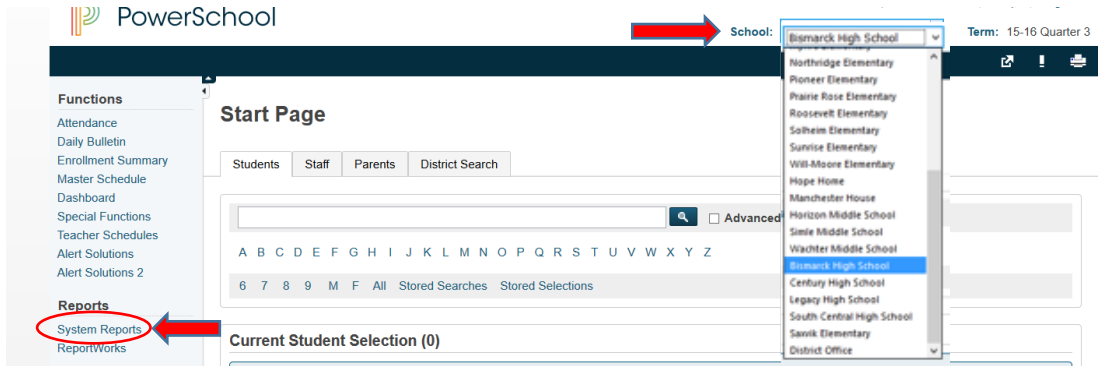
PowerSchool

School: Bismarck High School

Term: 15-16 Quarter 3

Northridge Elementary
Pioneer Elementary
Prairie Rose Elementary
Roosevelt Elementary
Solheim Elementary
Sunrise Elementary
Will-Moore Elementary
Hope Home
Manchester House
Horizon Middle School
Simle Middle School
Wachter Middle School
Bismarck High School
Century High School
Legacy High School
South Central High School
Saxvik Elementary
District Office

Functions
Attendance
Daily Bulletin
Enrollment Summary
Master Schedule
Dashboard
Special Functions
Teacher Schedules
Alert Solutions
Alert Solutions 2

Reports
System Reports
ReportWorks

Start Page

Students | Staff | Parents | District Search

Advanced

A B C D E F G H I J K L M N O P Q R S T U V W X Y Z

6 7 8 9 M F All Stored Searches Stored Selections

Current Student Selection (0)